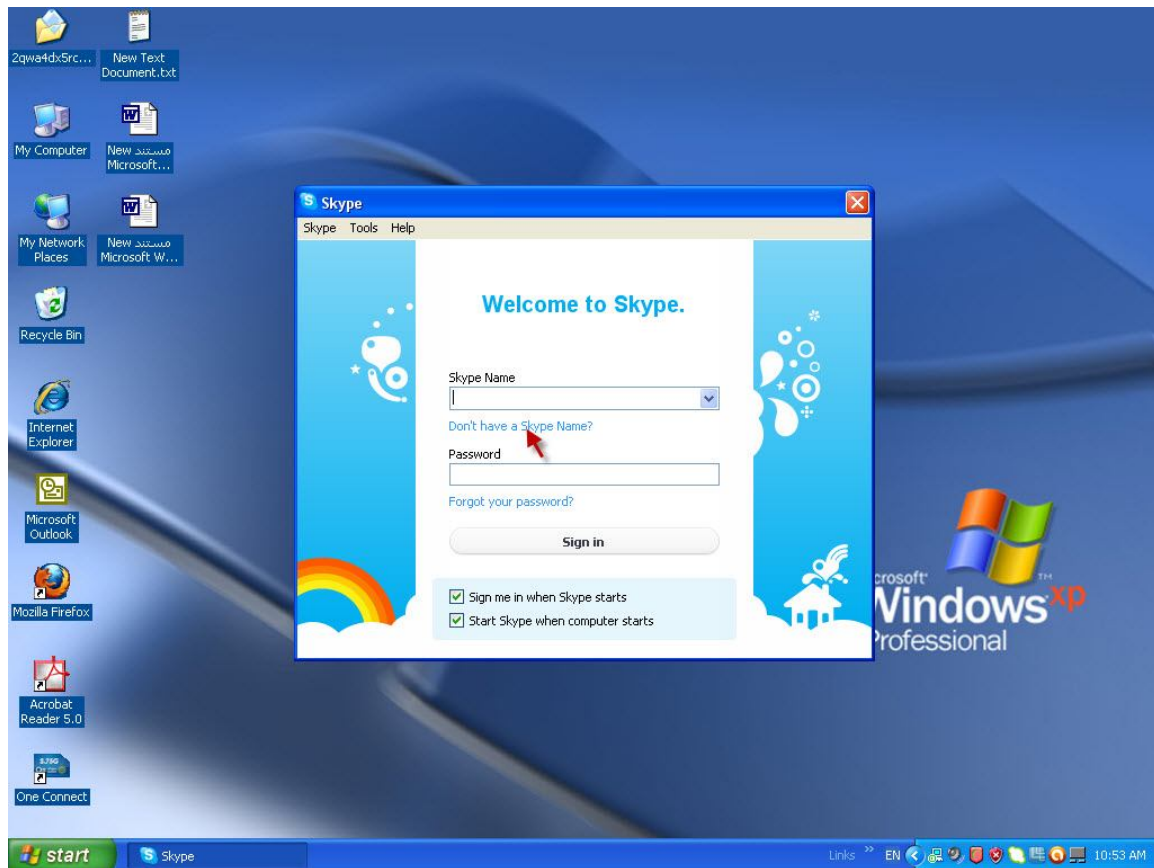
2qwa4dx5rc...

New Text Document.txt

My Computer

New مستند Microsoft...

My Network Places

New مستند Microsoft W...

Recycle Bin

Internet Explorer

Microsoft Outlook

Mozilla Firefox

Acrobat Reader 5.0

One Connect

Skype

Skype Tools Help

Welcome to Skype.

Skype Name

Don't have a Skype Name?

Password

Forgot your password?

Sign in

Sign me in when Skype starts

Start Skype when computer starts

crosoft Windows xp
rofessional

start

Skype

Links EN 10:53 AM